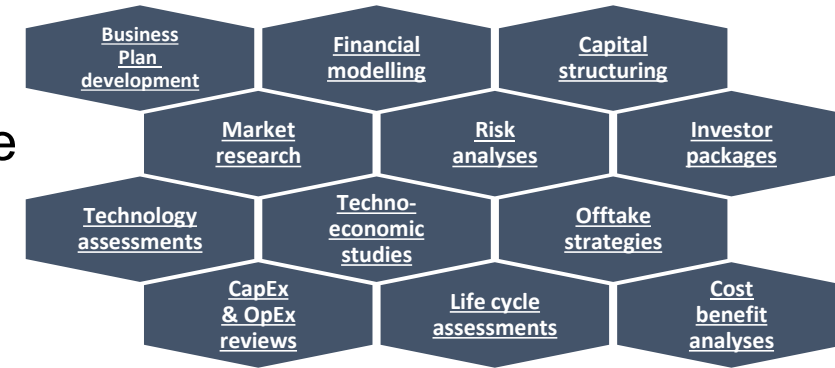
Business Plan development

Financial modelling

Capital structuring

e

Market research

Risk analyses

Investor packages

Technology assessments

Techno-economic studies

Offtake strategies

CapEx & OpEx reviews

Life cycle assessments

Cost benefit analyses